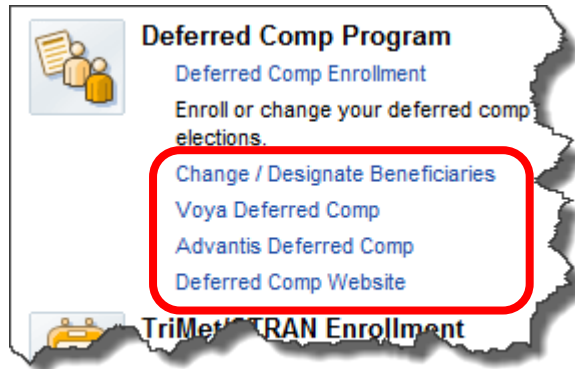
Deferred Comp Program

Deferred Comp Enrollment

Enroll or change your deferred comp elections.

Change / Designate Beneficiaries

Voya Deferred Comp

Advantis Deferred Comp

Deferred Comp Website

TriMet/CTRAN Enrollment